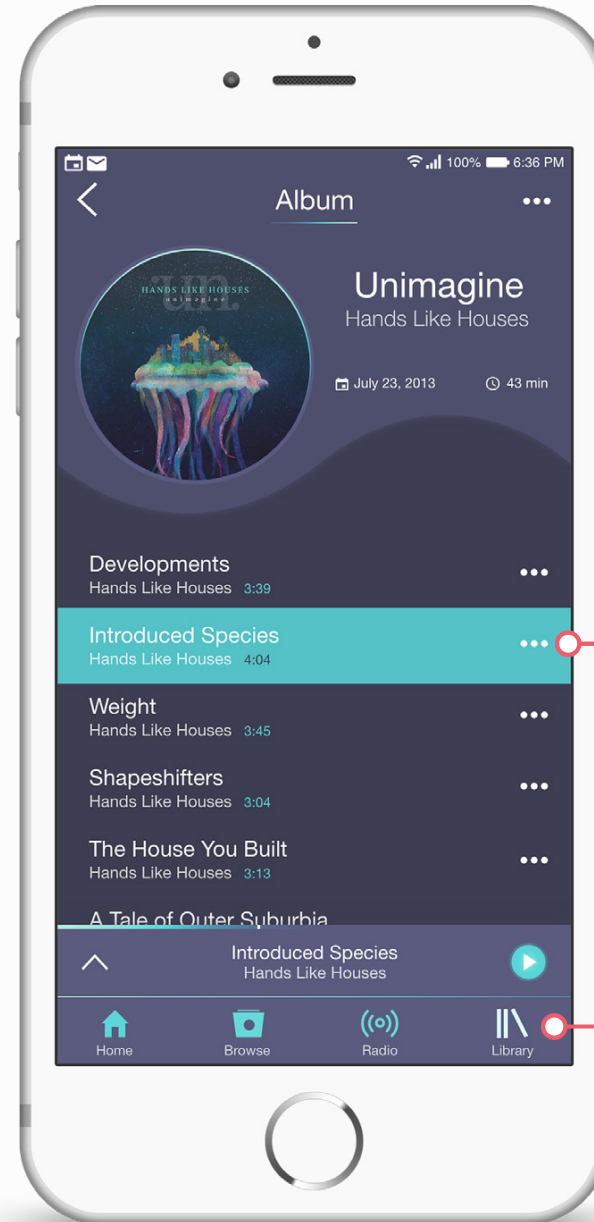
100% 6:36 PM

Album

HANDS LIKE HOUSES
unimagine

Unimagine
Hands Like Houses

July 23, 2013
43 min

Developments
Hands Like Houses 3:39

Introduced Species
Hands Like Houses 4:04

Weight
Hands Like Houses 3:45

Shapeshifters
Hands Like Houses 3:04

The House You Built
Hands Like Houses 3:13

A Tale of Outer Suburbia

Introduced Species
Hands Like Houses

Home
Browse
Radio
Library